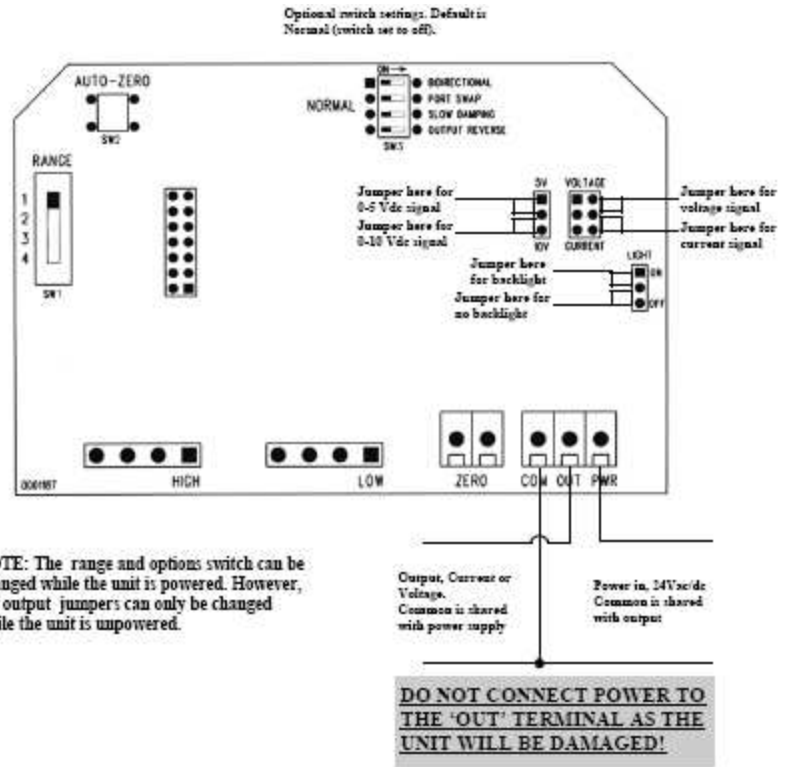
Optional switch settings. Default is Normal (switch set to off).

AUTO-ZERO

SW2

ON →

NORMAL

BIDIRECTIONAL

PORT SWAP

SLOW DAMPING

OUTPUT REVERSE

SW3

RANGE

1
2
3
4

SW1

Jumper here for 0-5 Vdc signal

Jumper here for 0-10 Vdc signal

5V

10V

VOLTAGE

CURRENT

Jumper here for voltage signal

Jumper here for current signal

Jumper here for backlight

Jumper here for no backlight

LIGHT

ON

OFF

0001657

HIGH

LOW

ZERO

COM

OUT

PWR

TE: The range and options switch can be nged while the unit is powered. However, output jumpers can only be changed ile the unit is unpowered.

Output, Current or Voltage. Common is shared with power supply

Power in, 24Vac/dc Common is shared with output

DO NOT CONNECT POWER TO THE 'OUT' TERMINAL AS THE UNIT WILL BE DAMAGED!